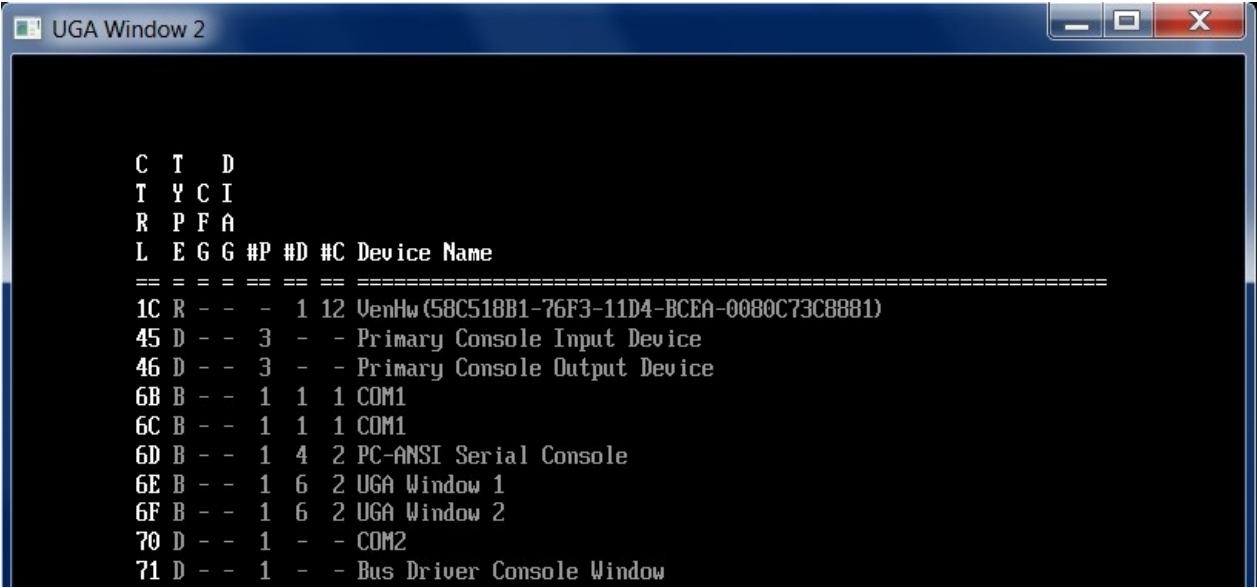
UGA Window 2

C T   D
T Y C I
R P F A
L E G G #P #D #C Device Name
== = = = == == == ==========================================================
1C R - - - 1 12 VenHw(58C518B1-76F3-11D4-BCEA-0080C73C8881)
45 D - - 3 - - Primary Console Input Device
46 D - - 3 - - Primary Console Output Device
6B B - - 1 1 1 COM1
6C B - - 1 1 1 COM1
6D B - - 1 4 2 PC-ANSI Serial Console
6E B - - 1 6 2 UGA Window 1
6F B - - 1 6 2 UGA Window 2
70 D - - 1 - - COM2
71 D - - 1 - - Bus Driver Console Window